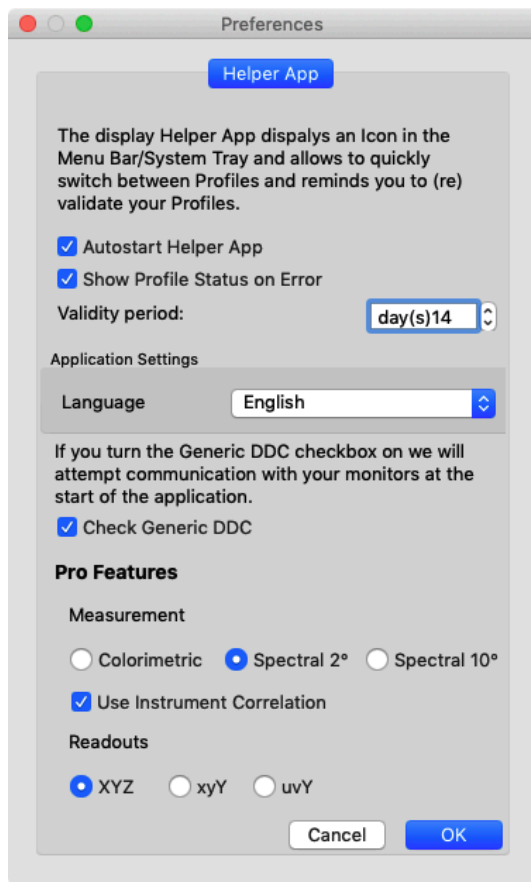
Preferences

Helper App

The display Helper App dispalys an Icon in the Menu Bar/System Tray and allows to quickly switch between Profiles and reminds you to (re) validate your Profiles.

Autostart Helper App

Show Profile Status on Error

Validity period: day(s)14

Application Settings

Language English

If you turn the Generic DDC checkbox on we will attempt communication with your monitors at the start of the application.

Check Generic DDC

Pro Features

Measurement

Colorimetric Spectral 2° Spectral 10°

Use Instrument Correlation

Readouts

XYZ xyY uvY

Cancel OK